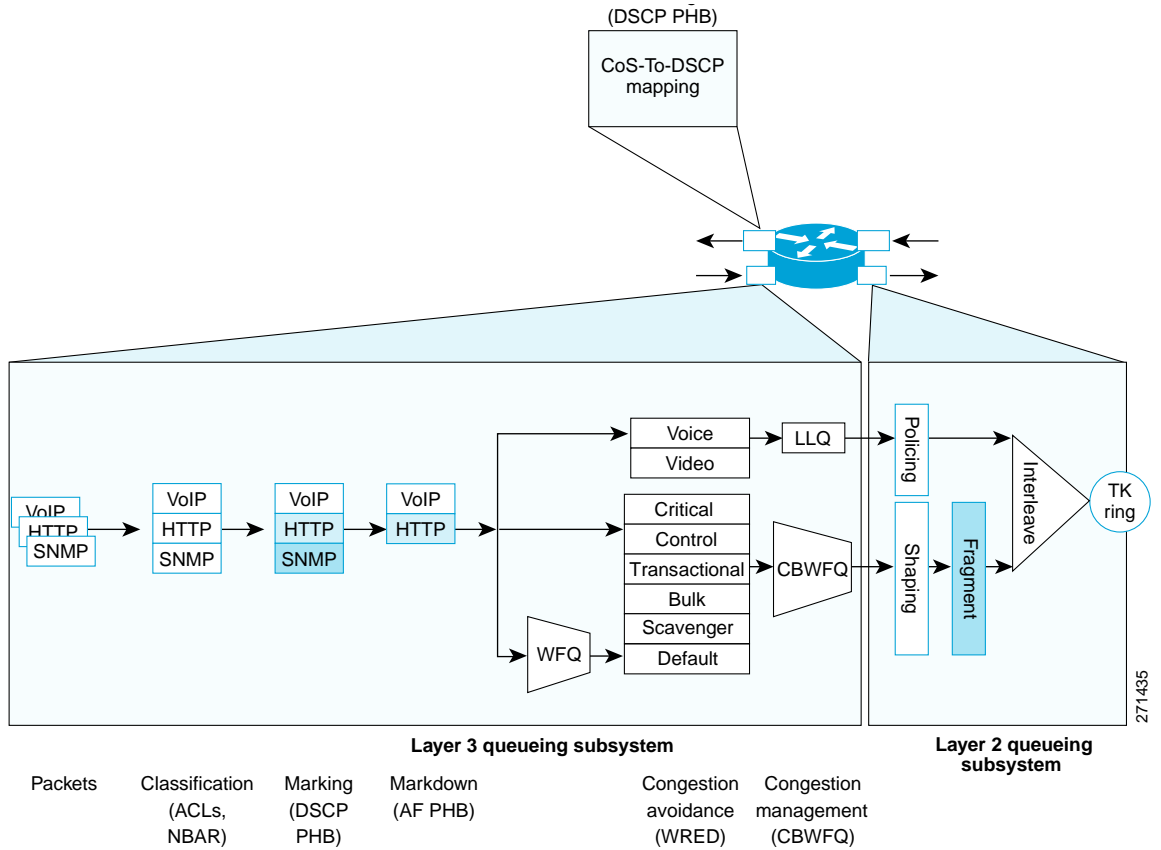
(DSCP PHB)

CoS-To-DSCP mapping

VoIP
HTTP
SNMP

VoIP
HTTP
SNMP

VoIP
HTTP
SNMP

VoIP
HTTP

Voice
Video

LLQ

Critical
Control
Transactional
Bulk
Scavenger
Default

CBWFQ

WFQ

Policing

Shaping

Fragment

Interleave

TK ring

271435

Layer 3 queueing subsystem

Layer 2 queueing subsystem

Packets

Classification (ACLs, NBAR)

Marking (DSCP PHB)

Markdown (AF PHB)

Congestion avoidance (WRED)

Congestion management (CBWFQ)